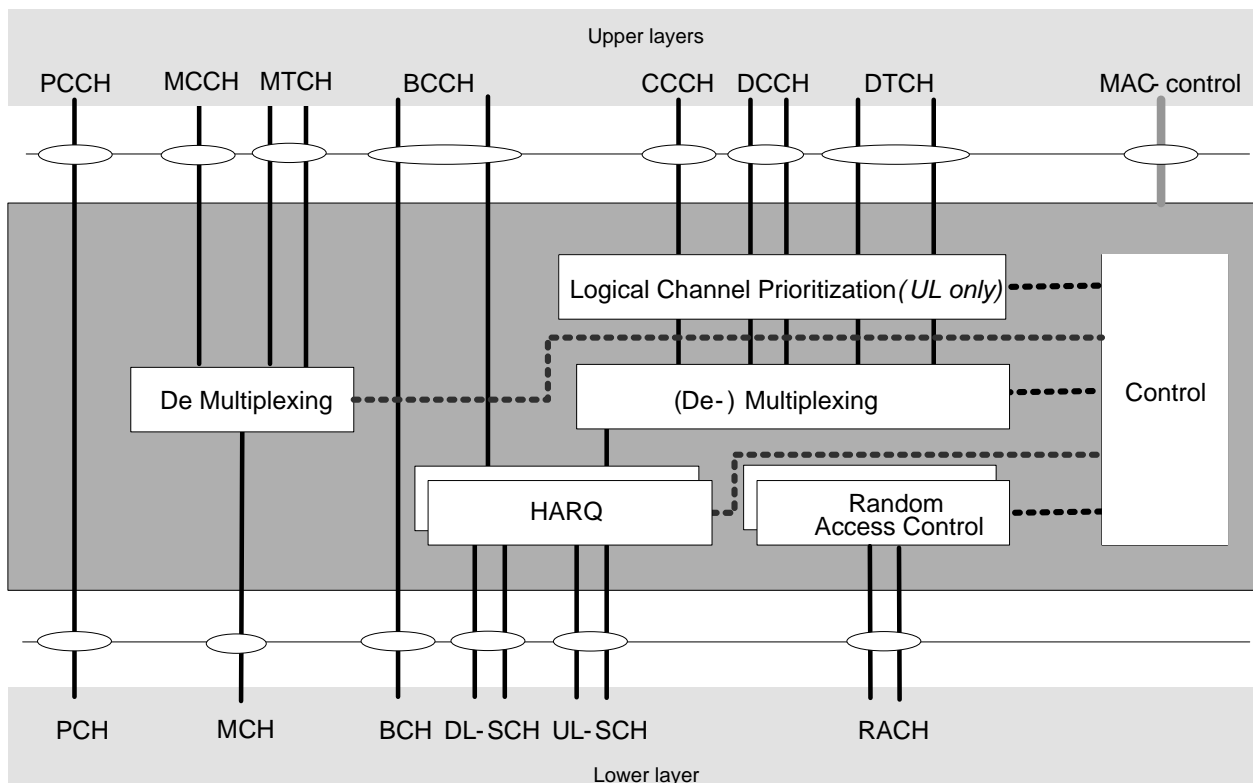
Upper layers

PCCH MCCH MTCH BCCH CCCH DCCH DTCH MAC-control

Logical Channel Prioritization (UL only)

De Multiplexing

(De-) Multiplexing

Control

HARQ

Random Access Control

PCH MCH BCH DL-SCH UL-SCH RACH

Lower layer